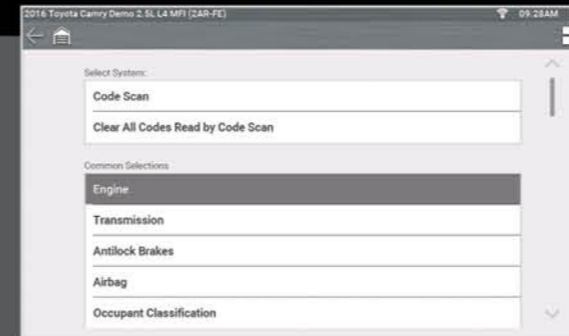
2016 Toyota Camry Demo 2.5L L4 MFI (2AR-FE)
09:28AM

Select System:

Code Scan

Clear All Codes Read by Code Scan

Common Selections

Engine

Transmission

Antilock Brakes

Airbag

Occupant Classification